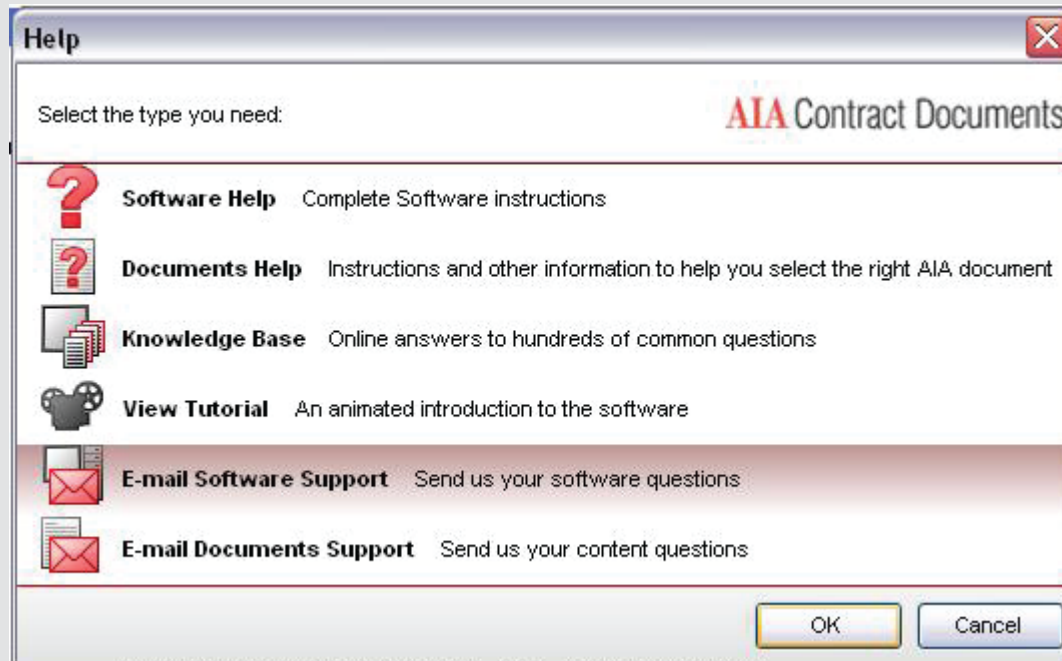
Help

Select the type you need:

AIA Contract Documents

Software Help Complete Software instructions

Documents Help Instructions and other information to help you select the right AIA document

Knowledge Base Online answers to hundreds of common questions

View Tutorial An animated introduction to the software

E-mail Software Support Send us your software questions

E-mail Documents Support Send us your content questions

OK

Cancel